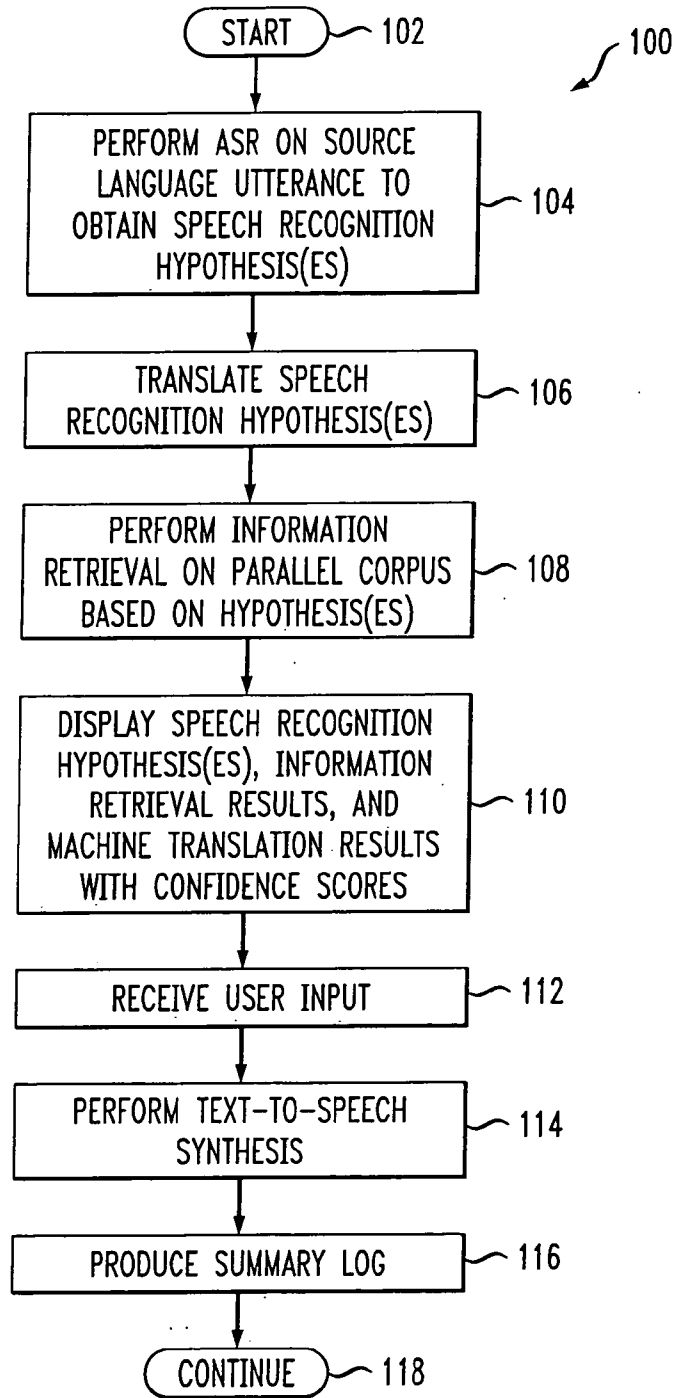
START 102

100

PERFORM ASR ON SOURCE LANGUAGE UTTERANCE TO OBTAIN SPEECH RECOGNITION HYPOTHESIS(ES)

104

TRANSLATE SPEECH RECOGNITION HYPOTHESIS(ES)

106

PERFORM INFORMATION RETRIEVAL ON PARALLEL CORPUS BASED ON HYPOTHESIS(ES)

108

DISPLAY SPEECH RECOGNITION HYPOTHESIS(ES), INFORMATION RETRIEVAL RESULTS, AND MACHINE TRANSLATION RESULTS WITH CONFIDENCE SCORES

110

RECEIVE USER INPUT

112

PERFORM TEXT-TO-SPEECH SYNTHESIS

114

PRODUCE SUMMARY LOG

116

CONTINUE 118